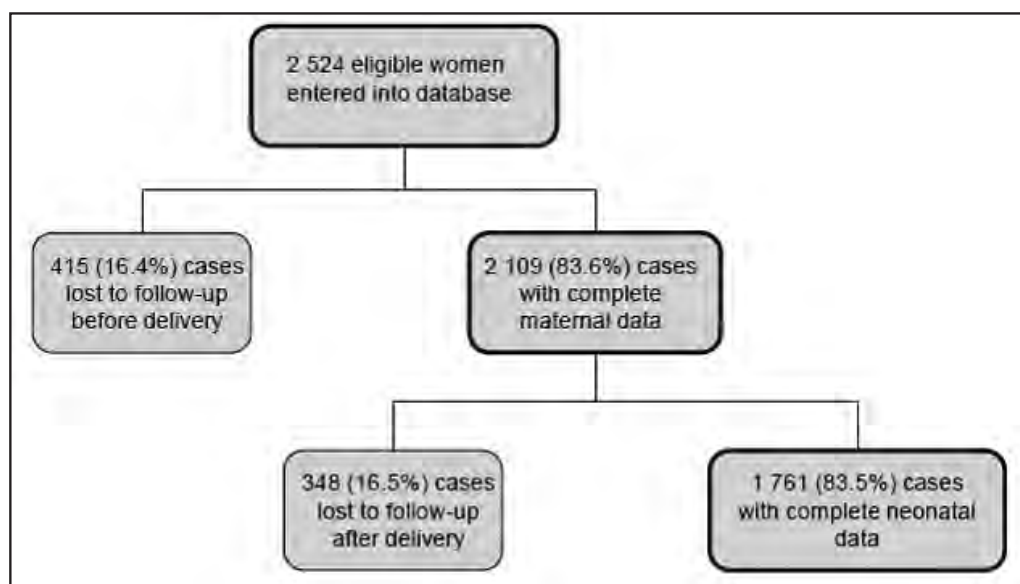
2 524 eligible women entered into database

415 (16.4%) cases lost to follow-up before delivery

2 109 (83.6%) cases with complete maternal data

348 (16.5%) cases lost to follow-up after delivery

1 761 (83.5%) cases with complete neonatal data